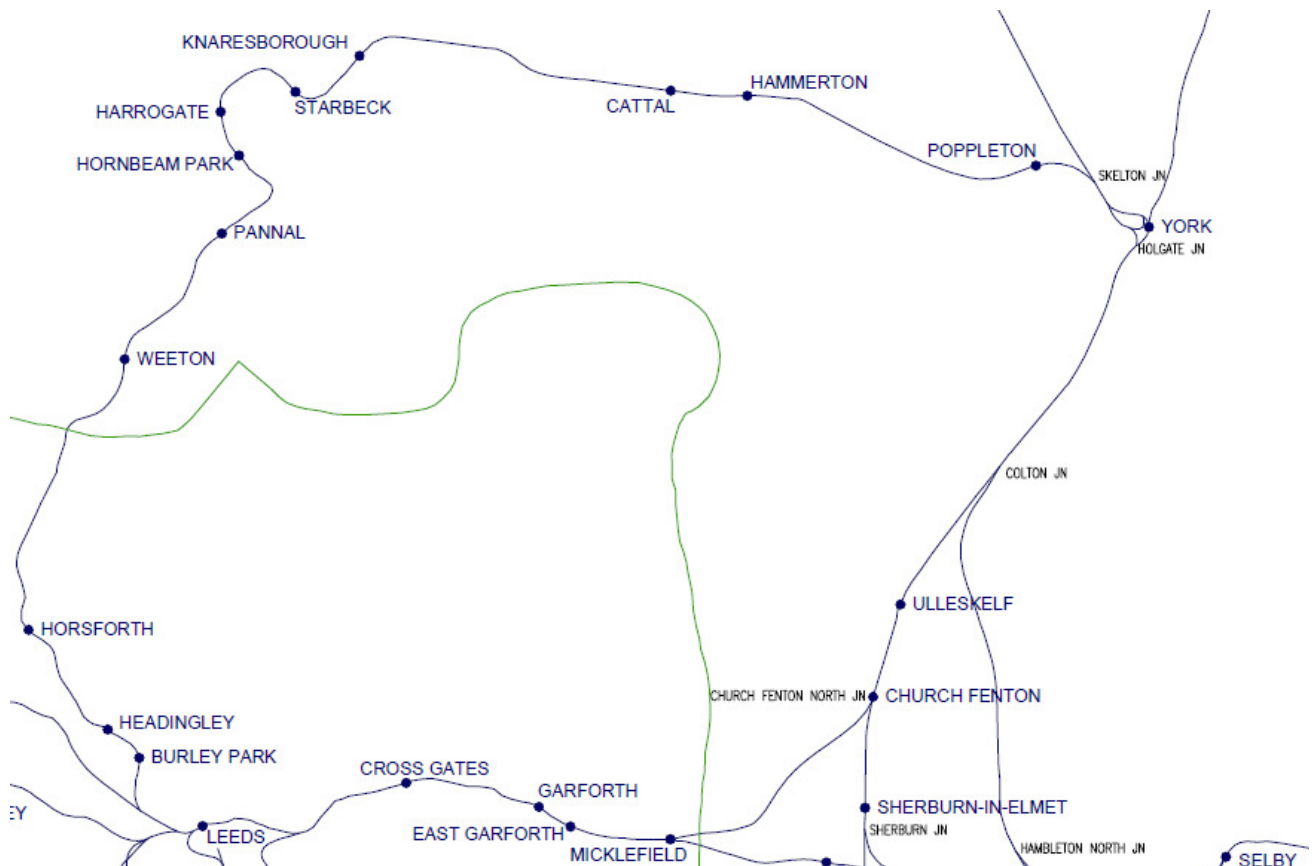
KNARESBOROUGH
HARROGATE
STARBECK
HORNBEAM PARK
PANNAL
WEETON
CATTAL
HAMMERTON
POPPLETON
SKELTON JN
YORK
HOLGATE JN
COLTON JN
HORSFORTH
HEADINGLEY
BURLEY PARK
EY
LEEDS
CROSS GATES
GARFORTH
EAST GARFORTH
MICKLEFIELD
ULLESKELF
CHURCH FENTON NORTH JN
CHURCH FENTON
SHERBURN-IN-ELMET
SHERBURN JN
HAMBLETON NORTH JN
SELBY